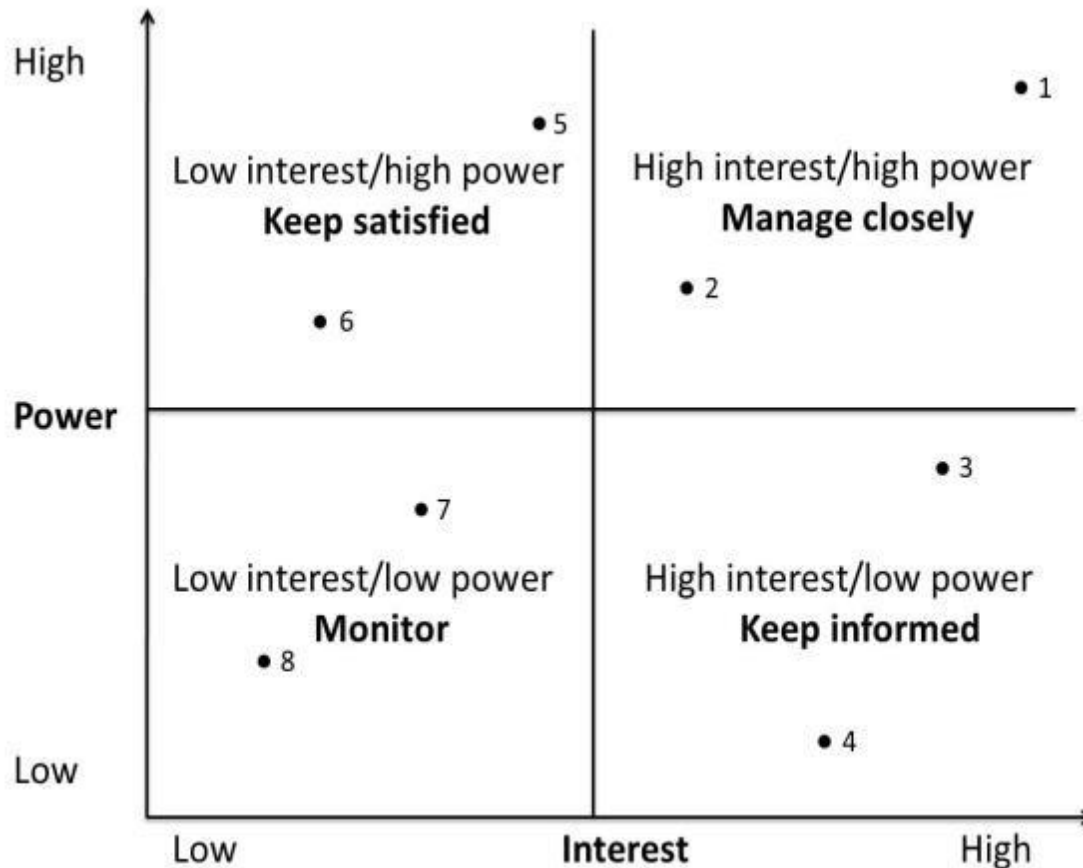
High

1

5

Low interest/high power
**Keep satisfied**

High interest/high power
**Manage closely**

2

6

**Power**

3

7

Low interest/low power
**Monitor**

High interest/low power
**Keep informed**

8

4

Low

Low

**Interest**

High